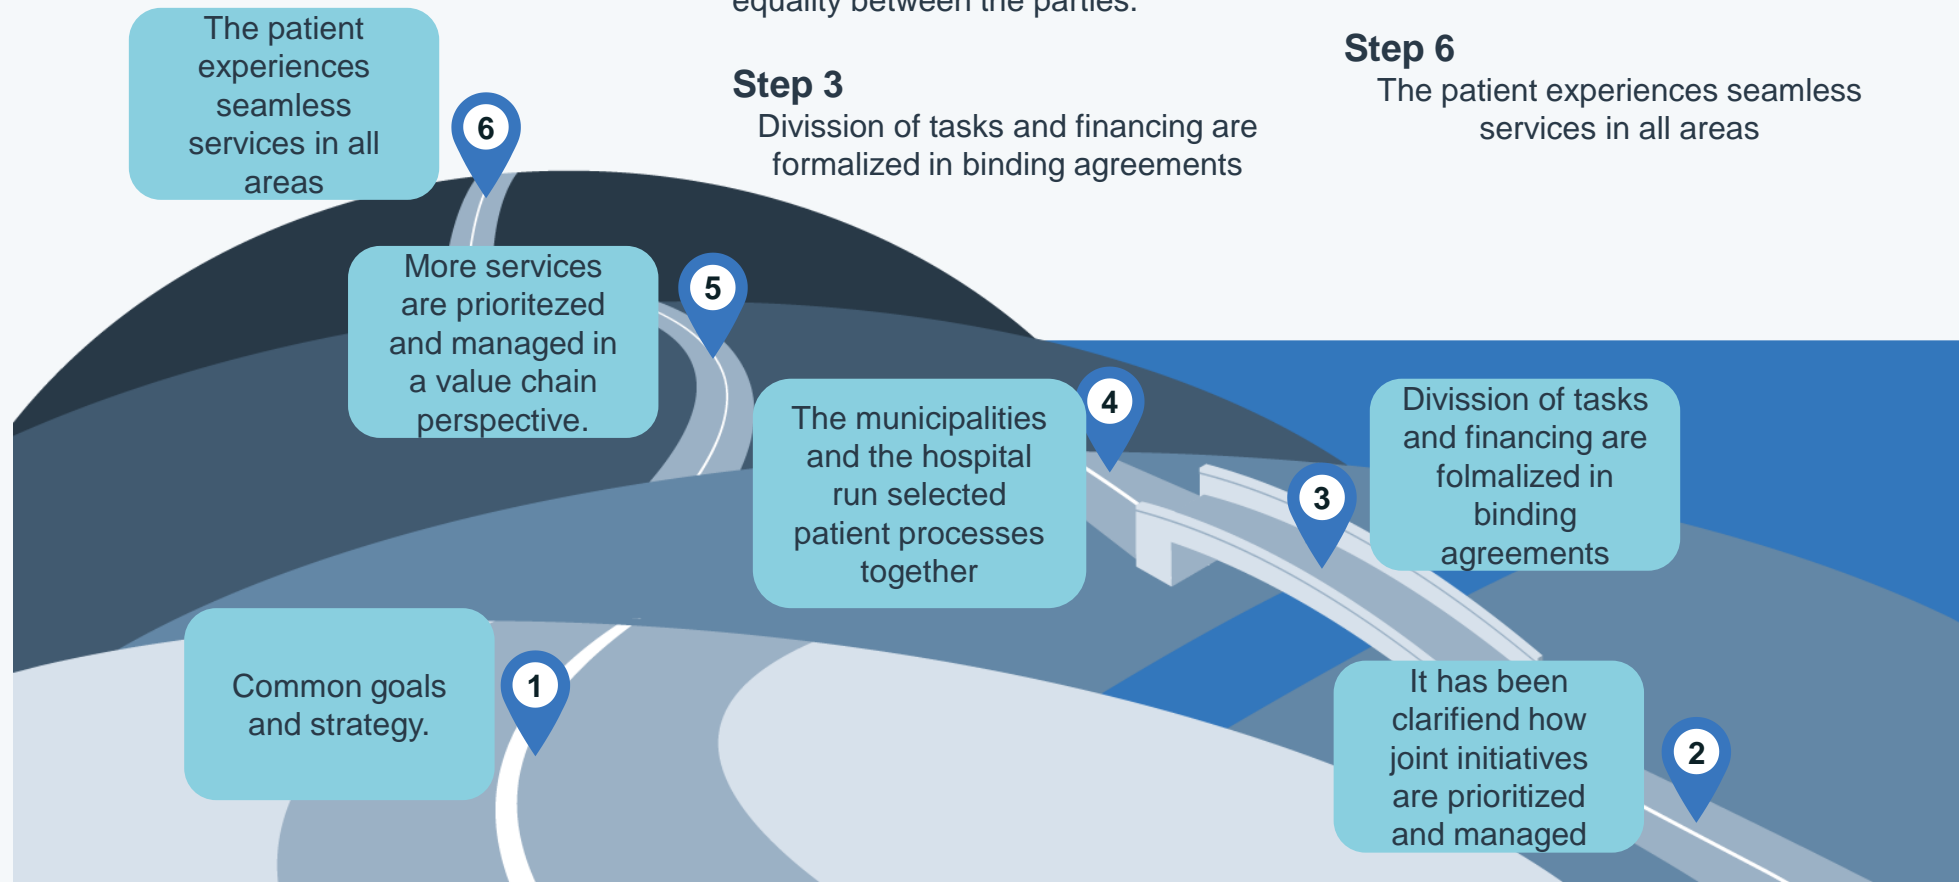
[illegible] equality between the parties.

Step 3
Divission of tasks and financing are formalized in binding agreements

Step 6
The patient experiences seamless services in all areas

The patient experiences seamless services in all areas

6

More services are prioritezed and managed in a value chain perspective.

5

The municipalities and the hospital run selected patient processes together

4

3

Divission of tasks and financing are folmalized in binding agreements

Common goals and strategy.

1

It has been clarifiend how joint initiatives are prioritized and managed

2